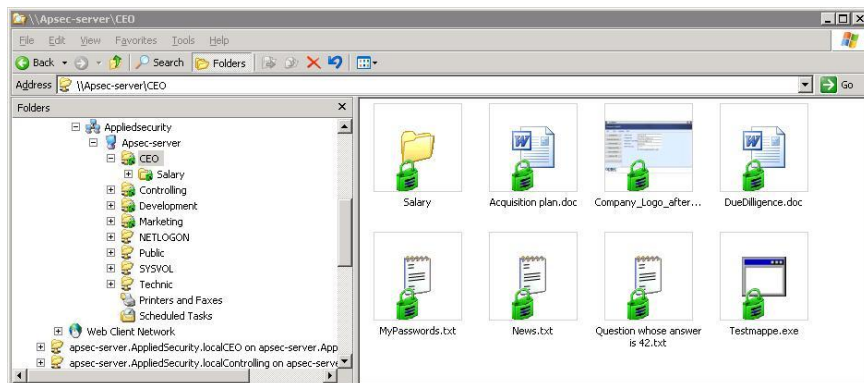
\\Apsec-server\CEO

File Edit View Favorites Tools Help

Back Search Folders

Address \\Apsec-server\CEO Go

Folders

Appliedsecurity
Apsec-server
CEO
Salary
Controlling
Development
Marketing
NETLOGON
Public
SYSVOL
Technic
Printers and Faxes
Scheduled Tasks
Web Client Network
apsec-server.AppliedSecurity.localCEO on apsec-server.App
apsec-server.AppliedSecurity.localControlling on apsec-serv

Salary
Acquisition plan.doc
Company_Logo_after...
DueDilligence.doc
MyPasswords.txt
News.txt
Question whose answer is 42.txt
Testmappe.exe